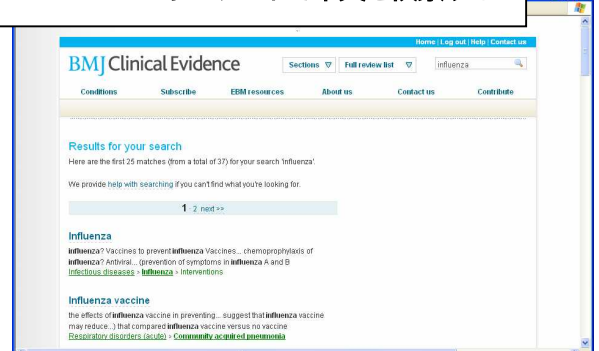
Home | Log out | Help | Contact us

BMJ Clinical Evidence

Sections ▽ Full review list ▽ influenza

Conditions Subscribe EBM resources About us Contact us Contribute

Results for your search

Here are the first 25 matches (from a total of 37) for your search 'influenza'.

We provide help with searching if you can't find what you're looking for.

1 2 next >>

Influenza

influenza? Vaccines to prevent influenza Vaccines... chemoprophylaxis of influenza? Antiviral... (prevention of symptoms in influenza A and B

Infectious diseases > Influenza > Interventions

Influenza vaccine

the effects of influenza vaccine in preventing... suggest that influenza vaccine may reduce...) that compared influenza vaccine versus no vaccine

Respiratory disorders (acute) > Community acquired pneumonia